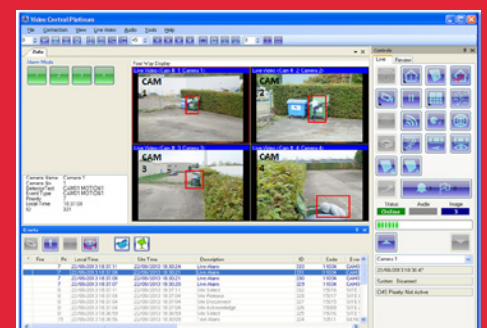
Video Central Platinum
File Connection View Live Video Audio Tools Help
Data
Alarm Mode
Four Way Display
Live Video (Cam # 1 Camera 1)
Live Video (Cam # 2 Camera 2)
Live Video (Cam # 3 Camera 3)
Live Video (Cam # 4 Camera 4)
CAM 1
CAM 2
CAM 3
CAM 4
Camera Name Camera 1
Camera ID CAM01 MOTION1
Event Type CAM01 MOTION1
Controls
Live Review
Status Audio Image
Online
Camera 1
System Disarmed
Events
Fire Pri Local Time Site Time Description ID Code
Live Alarm
Live Alarm
Live Alarm
Live Alarm
Site Select
Site Picture
Site Disconnect
Site Acknowledge
Site Select
Live Alarm
Test Alarm